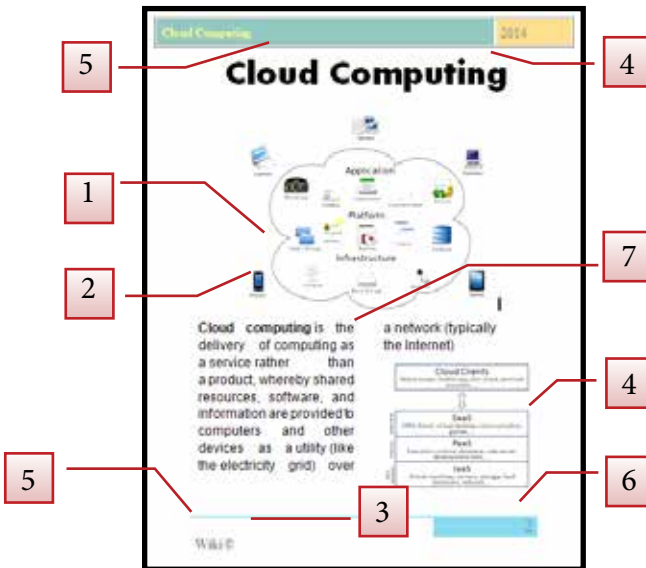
Cloud Computing

2014

5

4

Cloud Computing

Application

Platform

Infrastructure

1

2

7

Cloud computing is the delivery of computing as a service rather than a product, whereby shared resources, software, and information are provided to computers and other devices as a utility (like the electricity grid) over a network (typically the Internet)

Cloud Clients

SaaS

PaaS

IaaS

4

5

3

6

Wiki ©